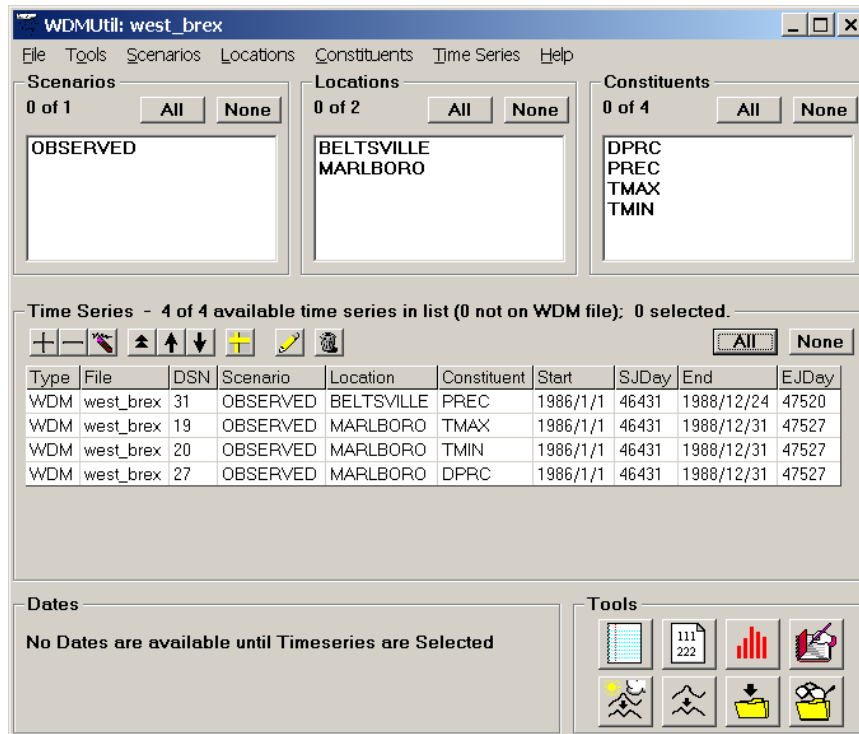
WDMUtil: west_brex

File Tools Scenarios Locations Constituents Time Series Help

Scenarios
0 of 1 All None
OBSERVED

Locations
0 of 2 All None
BELTSVILLE
MARLBORO

Constituents
0 of 4 All None
DPRC
PREC
TMAX
TMIN

Time Series - 4 of 4 available time series in list (0 not on WDM file); 0 selected.

All None

| Type | File | DSN | Scenario | Location | Constituent | Start | SJDay | End | EJDay |
|---|---|---|---|---|---|---|---|---|---|
| WDM | west_brex | 31 | OBSERVED | BELTSVILLE | PREC | 1986/1/1 | 46431 | 1988/12/24 | 47520 |
| WDM | west_brex | 19 | OBSERVED | MARLBORO | TMAX | 1986/1/1 | 46431 | 1988/12/31 | 47527 |
| WDM | west_brex | 20 | OBSERVED | MARLBORO | TMIN | 1986/1/1 | 46431 | 1988/12/31 | 47527 |
| WDM | west_brex | 27 | OBSERVED | MARLBORO | DPRC | 1986/1/1 | 46431 | 1988/12/31 | 47527 |

Dates
No Dates are available until Timeseries are Selected

Tools
111
222